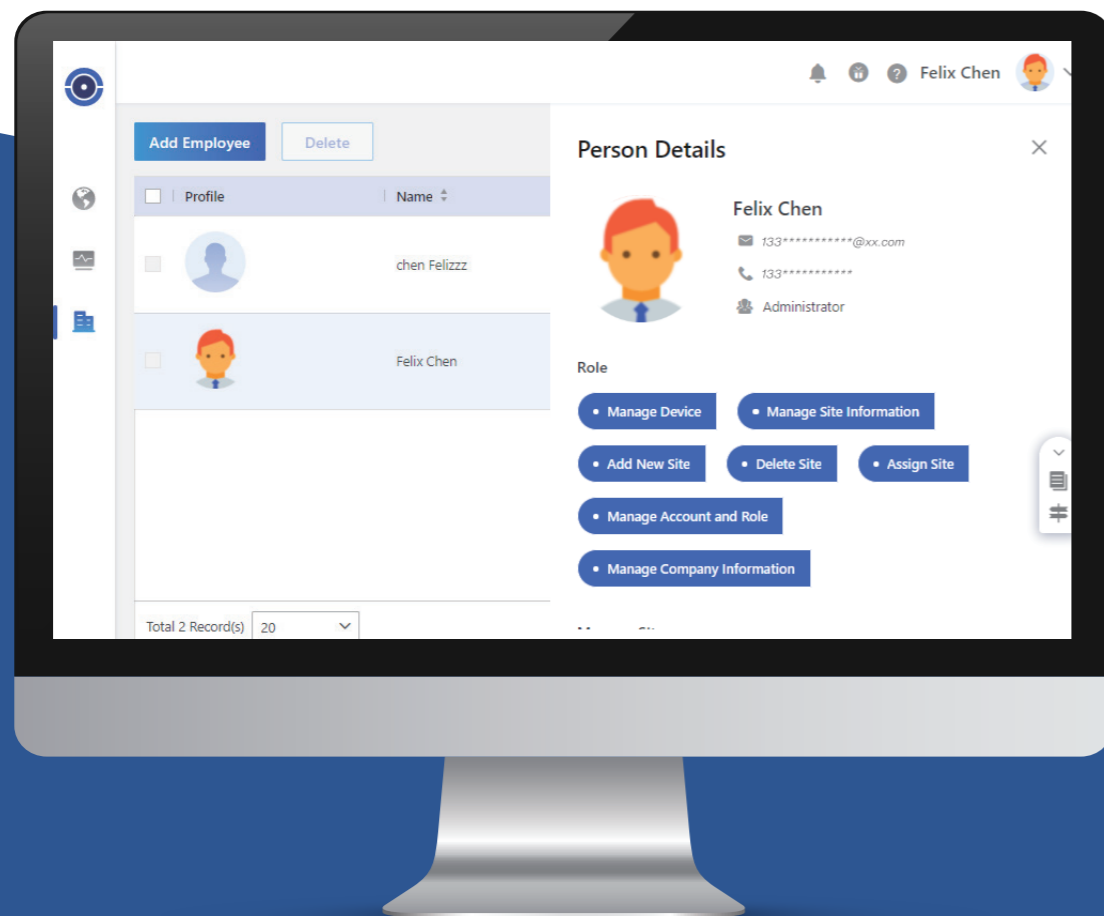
Felix Chen

Add Employee
Delete

| Profile | Name |
|---|---|
| | chen Felizzz |
| | Felix Chen |

Total 2 Record(s) 20

Person Details

Felix Chen
133************@xx.com
133***********
Administrator

Role

• Manage Device
• Manage Site Information
• Add New Site
• Delete Site
• Assign Site
• Manage Account and Role
• Manage Company Information

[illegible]